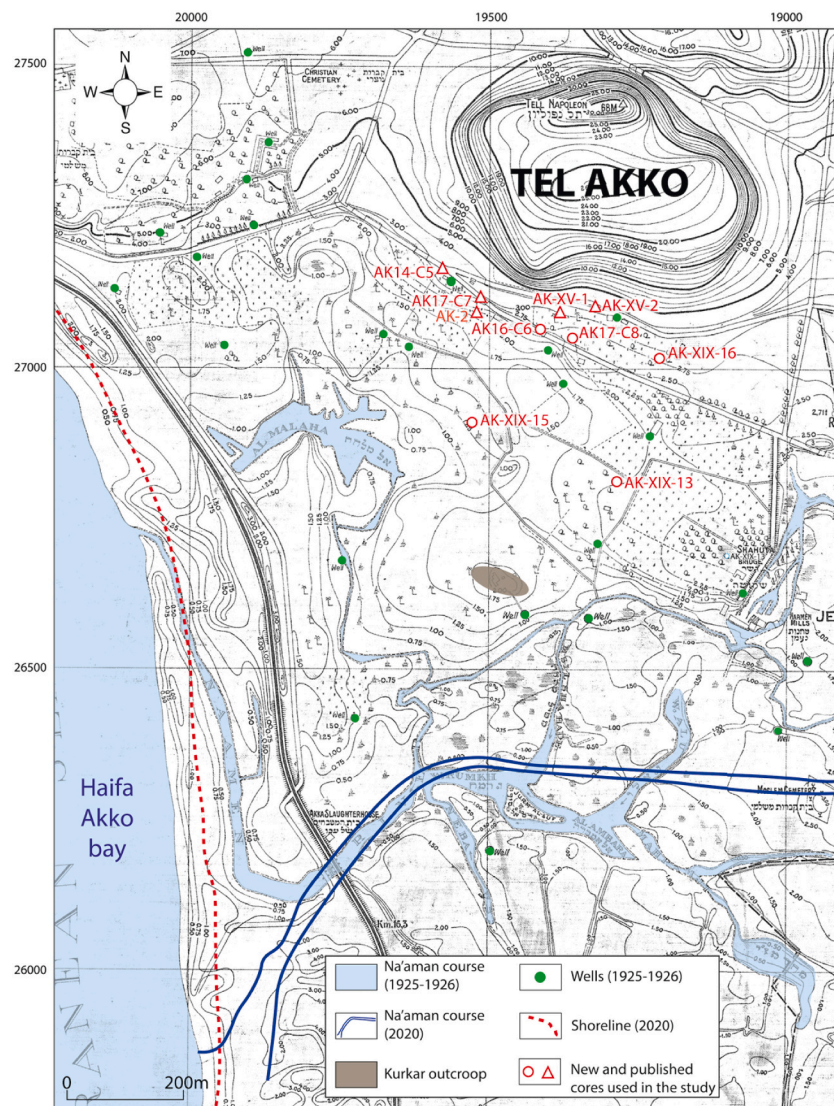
20000
19500
19000
27500
27000
26500
26000
N
W
E
S
Well
CHRISTIAN CEMETERY
TELL NAPOLEON 68M
TEL AKKO
AK14-C5
AK17-C7
AK-2
AK16-C6
AK-XV-1
AK-XV-2
AK17-C8
AK-XIX-16
AK-XIX-15
AK-XIX-13
AL MALAHA
SHAHUT BRIDGE
JE
AKKA SLAUGHTERHOUSE
Km.15,3
Haifa Akko bay
0
200m
| | |
|---|---|
| Na'aman course (1925-1926) | Wells (1925-1926) |
| Na'aman course (2020) | Shoreline (2020) |
| Kurkar outcroop | New and published cores used in the study |